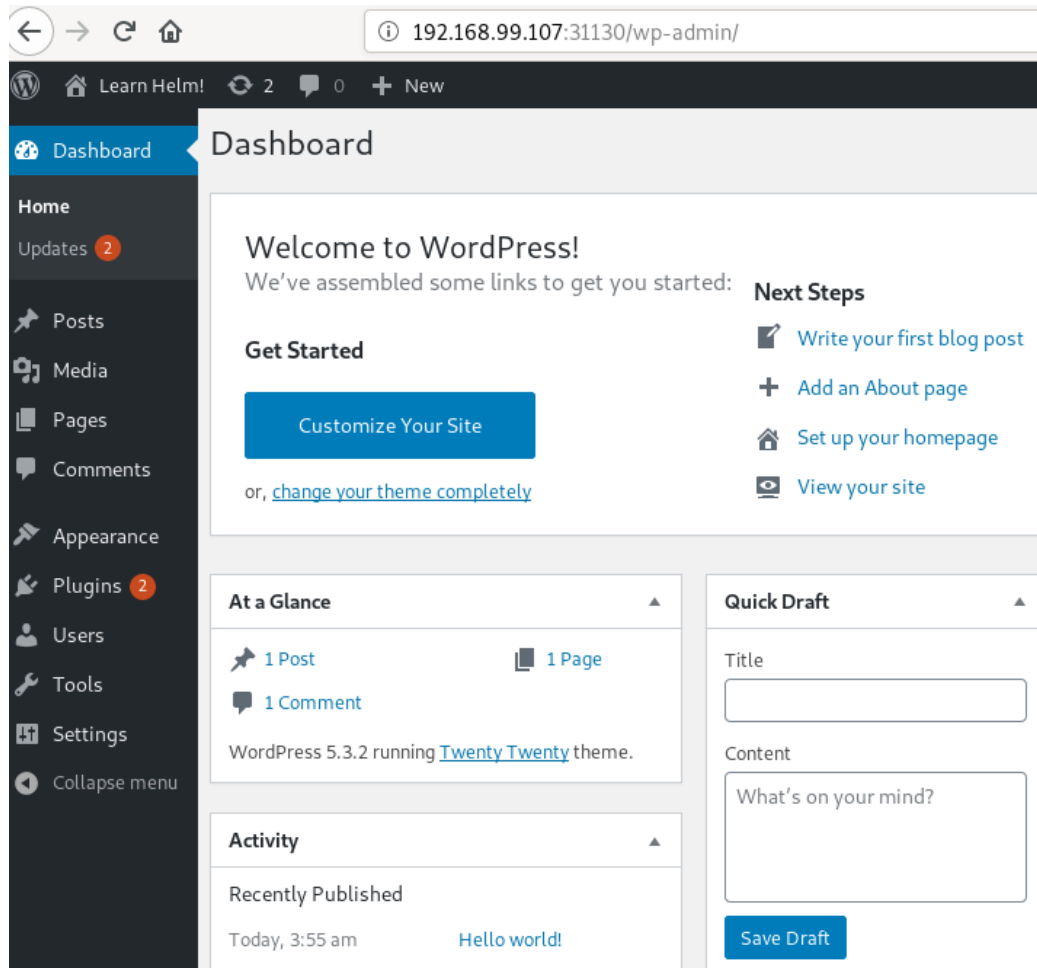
192.168.99.107:31130/wp-admin/

Learn Helm! 2 0 New

Dashboard

Home
Updates 2

Posts
Media
Pages
Comments

Appearance
Plugins 2
Users
Tools
Settings
Collapse menu

Dashboard

Welcome to WordPress!
We've assembled some links to get you started:

Get Started

Customize Your Site

or, change your theme completely

Next Steps

Write your first blog post
Add an About page
Set up your homepage
View your site

At a Glance

1 Post
1 Page
1 Comment

WordPress 5.3.2 running Twenty Twenty theme.

Activity

Recently Published

Today, 3:55 am Hello world!

Quick Draft

Title

Content

What's on your mind?

Save Draft